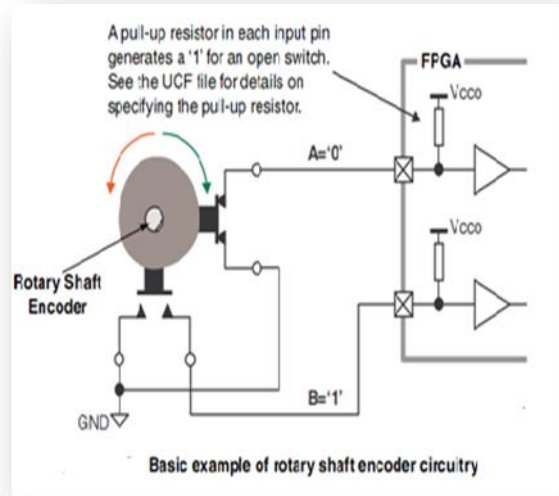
A pull-up resistor in each input pin generates a '1' for an open switch. See the UCF file for details on specifying the pull-up resistor.

FPGA

Vcco

A='0'

Vcco

Rotary Shaft Encoder

GND

B='1'

Basic example of rotary shaft encoder circuitry